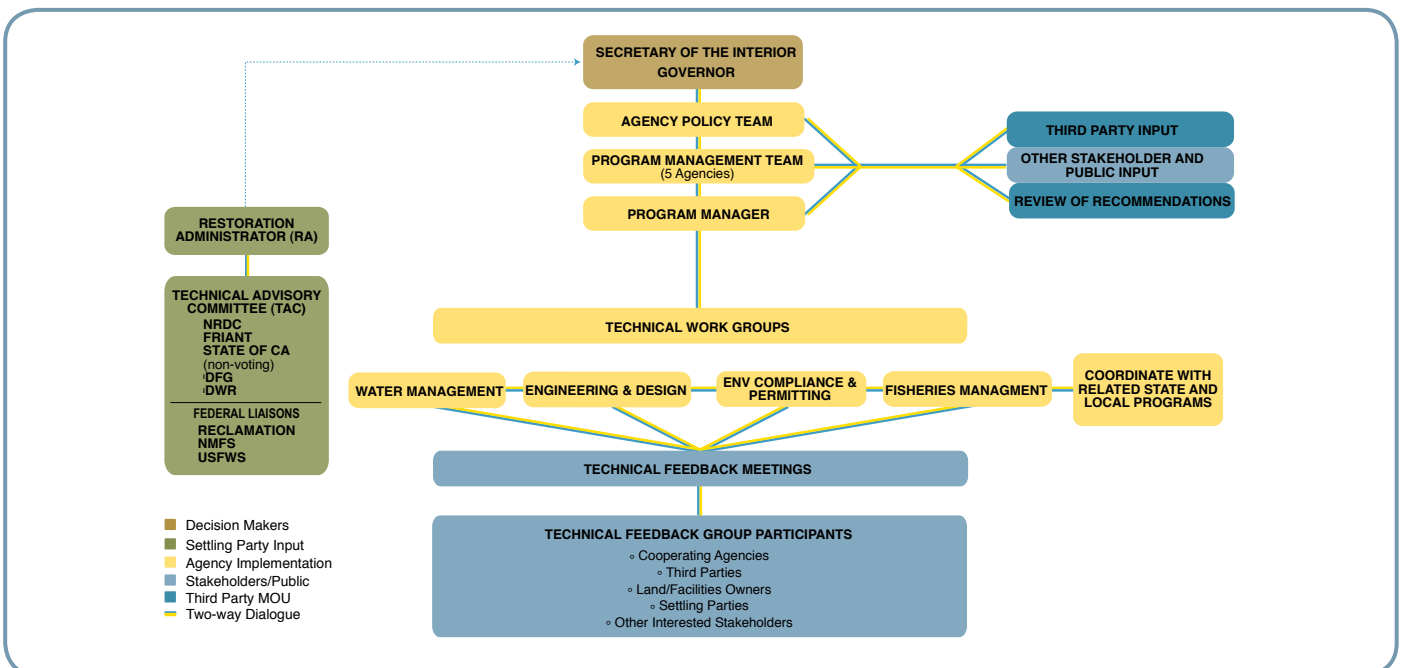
SECRETARY OF THE INTERIOR
GOVERNOR

AGENCY POLICY TEAM

PROGRAM MANAGEMENT TEAM
(5 Agencies)

PROGRAM MANAGER

THIRD PARTY INPUT

OTHER STAKEHOLDER AND PUBLIC INPUT

REVIEW OF RECOMMENDATIONS

RESTORATION ADMINISTRATOR (RA)

TECHNICAL ADVISORY COMMITTEE (TAC)
NRDC
FRIANT
STATE OF CA
(non-voting)
DFG
DWR

FEDERAL LIAISONS
RECLAMATION
NMFS
USFWS

TECHNICAL WORK GROUPS

WATER MANAGEMENT

ENGINEERING & DESIGN

ENV COMPLIANCE & PERMITTING

FISHERIES MANAGMENT

COORDINATE WITH RELATED STATE AND LOCAL PROGRAMS

TECHNICAL FEEDBACK MEETINGS

TECHNICAL FEEDBACK GROUP PARTICIPANTS
◦ Cooperating Agencies
◦ Third Parties
◦ Land/Facilities Owners
◦ Settling Parties
◦ Other Interested Stakeholders

Decision Makers
Settling Party Input
Agency Implementation
Stakeholders/Public
Third Party MOU
Two-way Dialogue